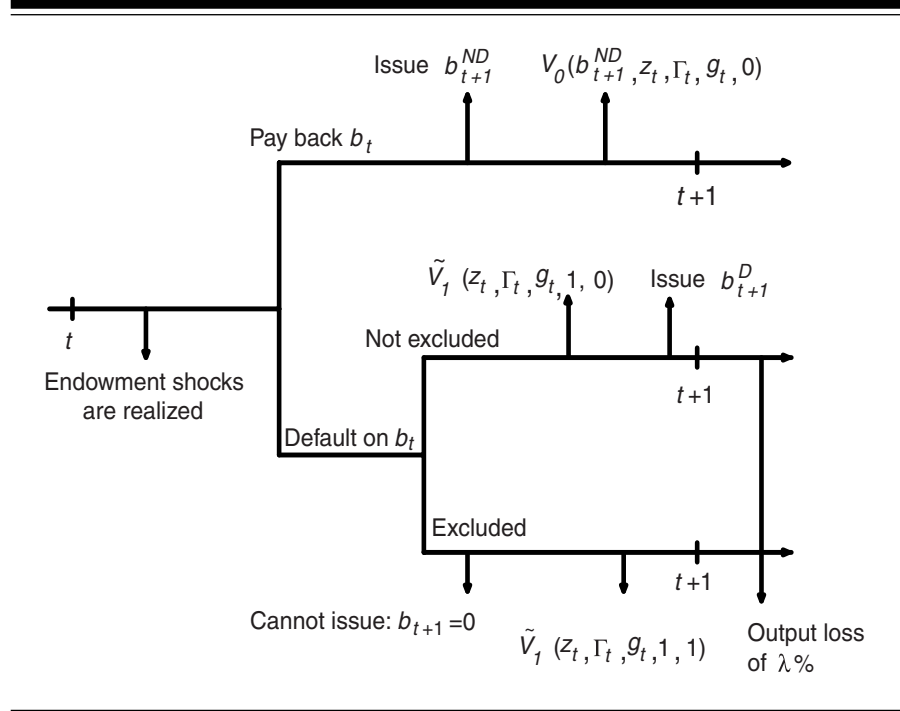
Issue $b_{t+1}^{ND}$

$V_0(b_{t+1}^{ND}, z_t, \Gamma_t, g_t, 0)$

Pay back $b_t$

$t+1$

$\tilde{V}_1(z_t, \Gamma_t, g_t, 1, 0)$

Issue $b_{t+1}^{D}$

$t$

Not excluded

Endowment shocks are realized

$t+1$

Default on $b_t$

Excluded

$t+1$

Cannot issue: $b_{t+1} = 0$

$\tilde{V}_1(z_t, \Gamma_t, g_t, 1, 1)$

Output loss of $\lambda$%